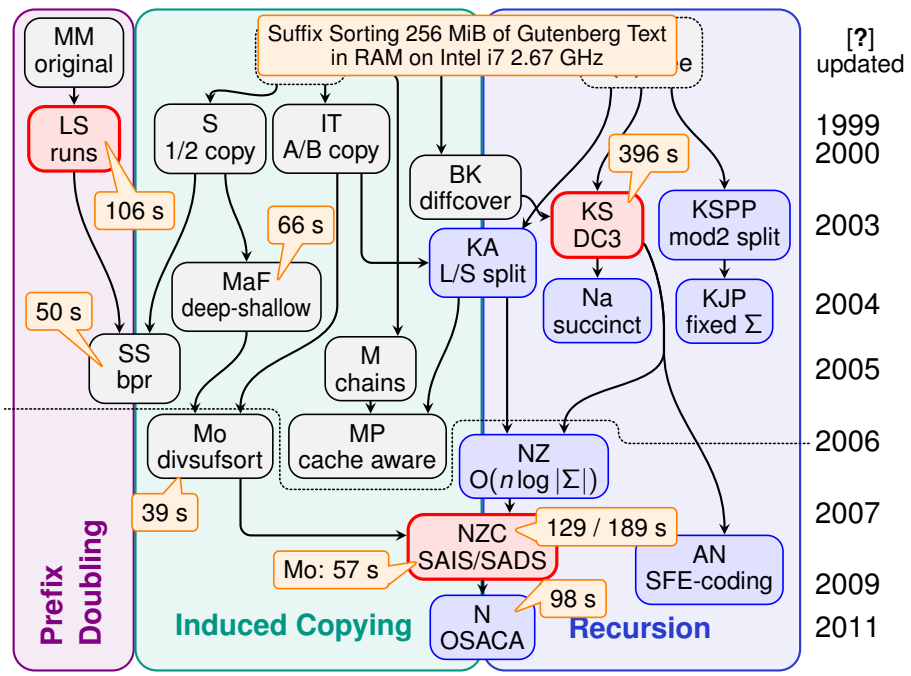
Suffix Sorting 256 MiB of Gutenberg Text in RAM on Intel i7 2.67 GHz

[?] updated

MM original

LS runs

106 s

50 s

S 1/2 copy

IT A/B copy

66 s

MaF deep-shallow

SS bpr

BK diffcover

KA L/S split

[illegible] e

396 s

KS DC3

KSPP mod2 split

Na succinct

KJP fixed $\Sigma$

M chains

Mo divsufsort

MP cache aware

39 s

NZ O($n \log |\Sigma|$)

NZC SAIS/SADS

129 / 189 s

Mo: 57 s

AN SFE-coding

98 s

N OSACA

1999
2000
2003
2004
2005
2006
2007
2009
2011

Prefix Doubling

Induced Copying

Recursion